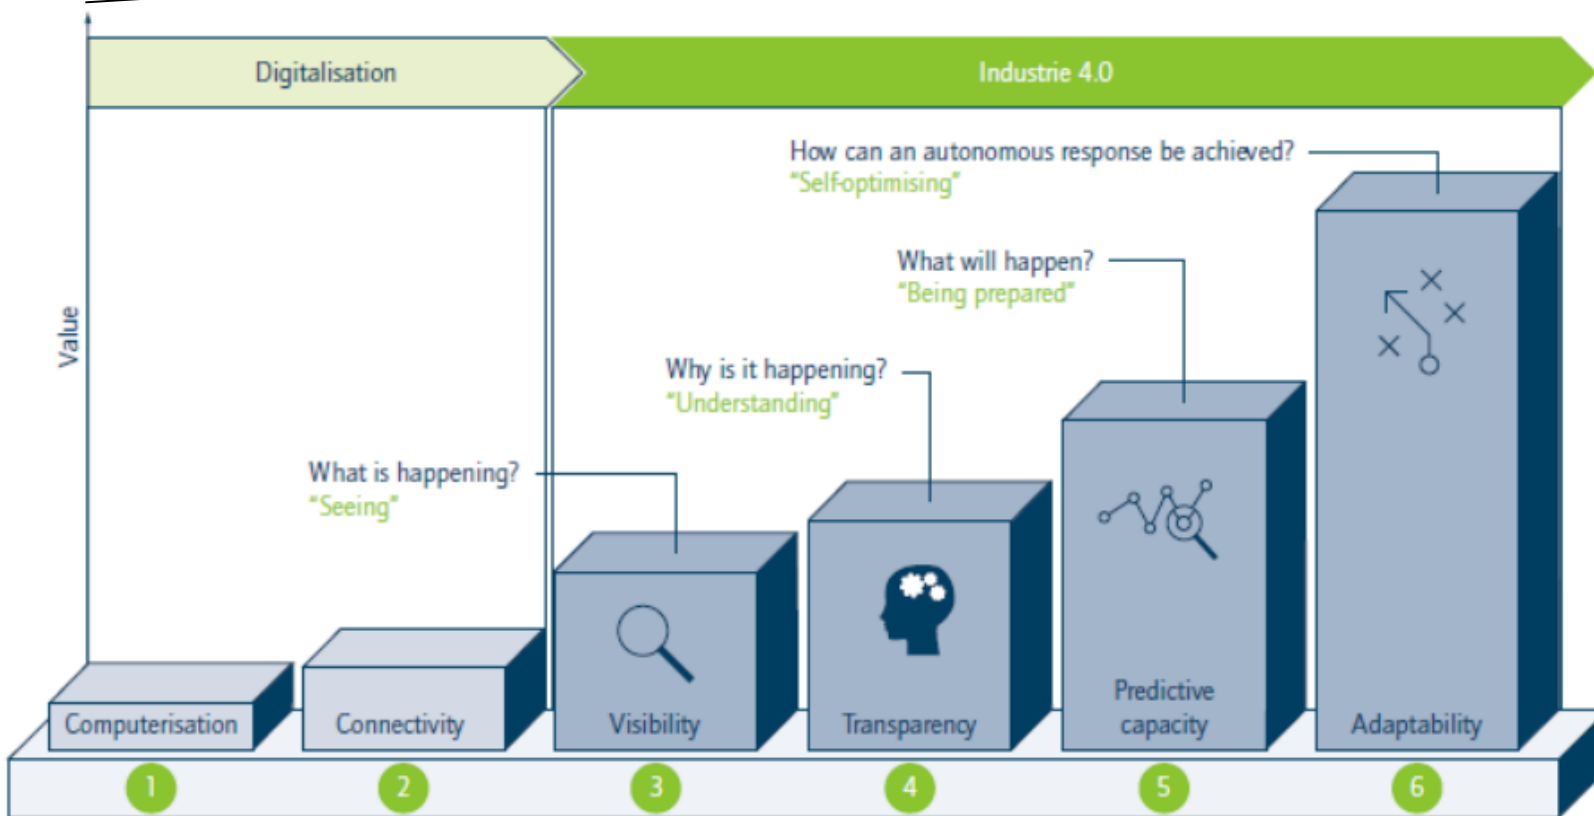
Digitalisation

Industrie 4.0

Value

How can an autonomous response be achieved?
"Self-optimising"

What will happen?
"Being prepared"

Why is it happening?
"Understanding"

What is happening?
"Seeing"

Computerisation

Connectivity

Visibility

Transparency

Predictive capacity

Adaptability

1

2

3

4

5

6